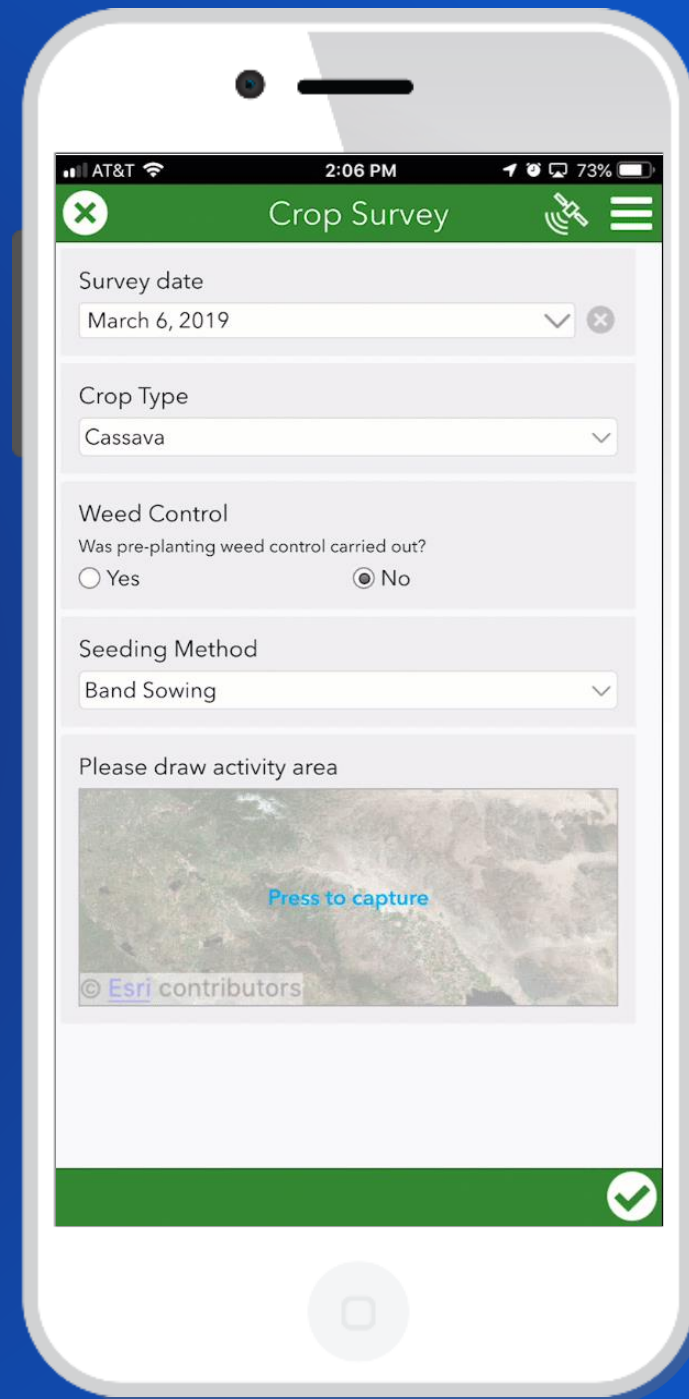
AT&T 2:06 PM 73%

Crop Survey

Survey date
March 6, 2019

Crop Type
Cassava

Weed Control
Was pre-planting weed control carried out?
Yes
No

Seeding Method
Band Sowing

Please draw activity area
Press to capture
© Esri contributors